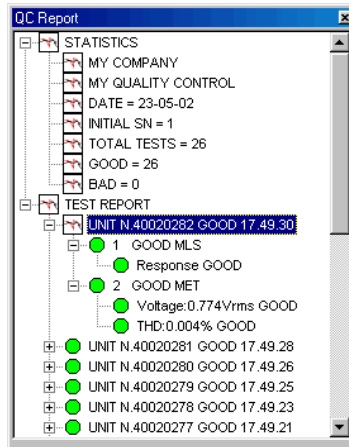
QC Report

STATISTICS
MY COMPANY
MY QUALITY CONTROL
DATE = 23-05-02
INITIAL SN = 1
TOTAL TESTS = 26
GOOD = 26
BAD = 0
TEST REPORT
UNIT N.40020282 GOOD 17.49.30
1 GOOD MLS
Response GOOD
2 GOOD MET
Voltage:0.774Vrms GOOD
THD:0.004% GOOD
UNIT N.40020281 GOOD 17.49.28
UNIT N.40020280 GOOD 17.49.26
UNIT N.40020279 GOOD 17.49.25
UNIT N.40020278 GOOD 17.49.23
UNIT N.40020277 GOOD 17.49.21